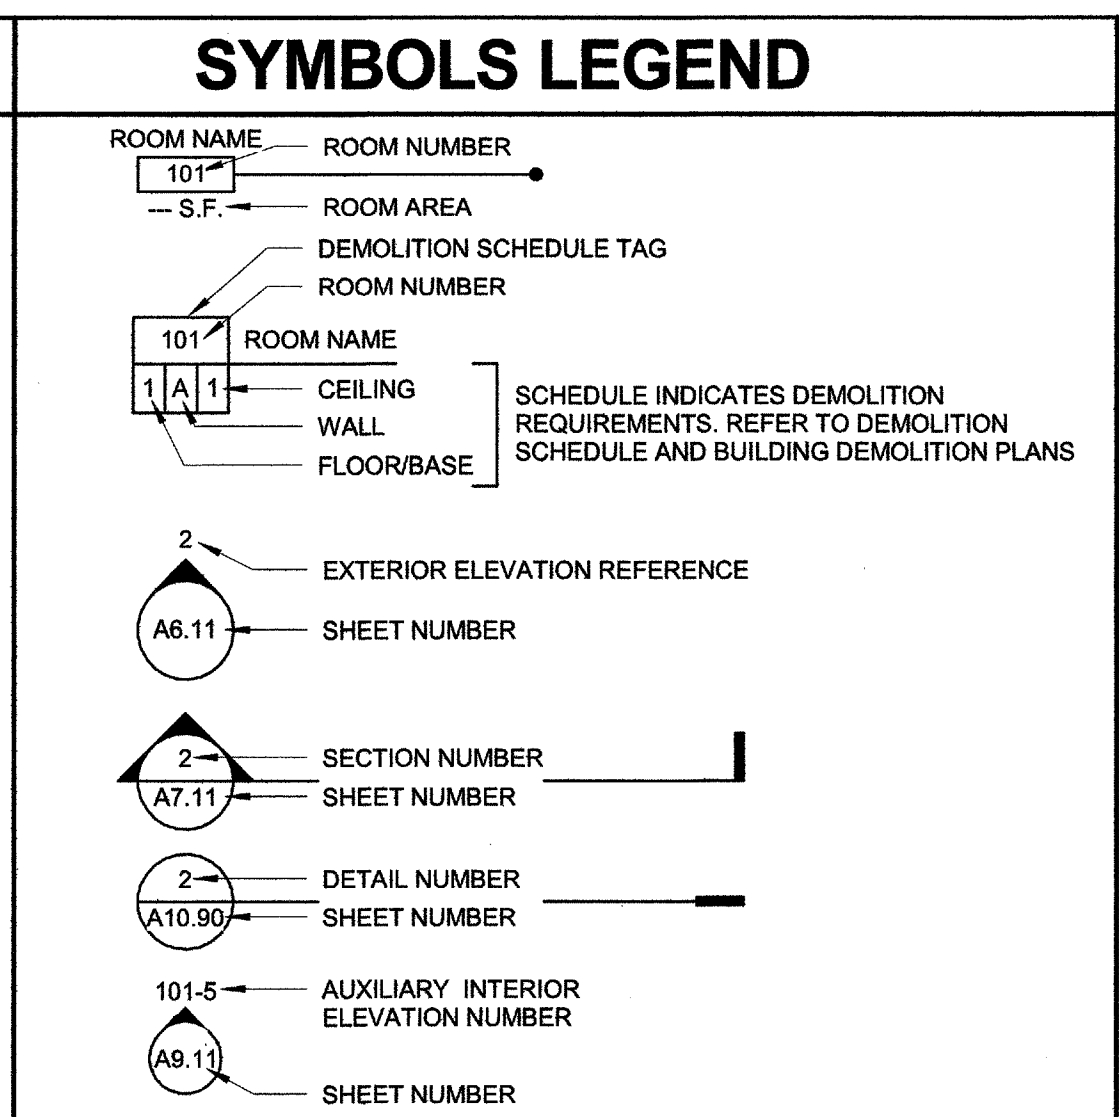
SYMBOLS LEGEND

ROOM NAME
101
--- S.F.

ROOM NUMBER

ROOM AREA

DEMOLITION SCHEDULE TAG

ROOM NUMBER

101

ROOM NAME

1 A 1

CEILING

WALL

FLOOR/BASE

SCHEDULE INDICATES DEMOLITION REQUIREMENTS. REFER TO DEMOLITION SCHEDULE AND BUILDING DEMOLITION PLANS

2

EXTERIOR ELEVATION REFERENCE

A6.11

SHEET NUMBER

2

SECTION NUMBER

A7.11

SHEET NUMBER

2

DETAIL NUMBER

A10.90

SHEET NUMBER

101-5

AUXILIARY INTERIOR ELEVATION NUMBER

A9.11

SHEET NUMBER